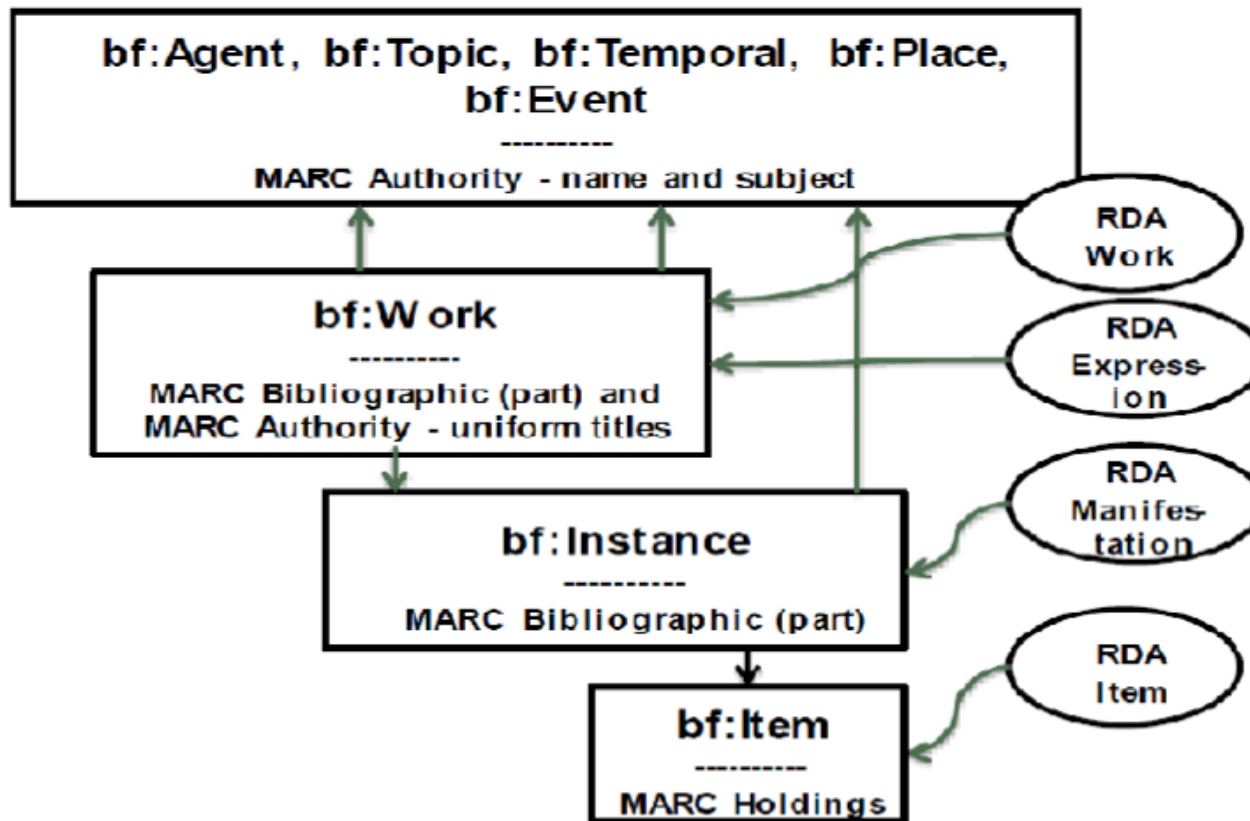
bf:Agent, bf:Topic, bf:Temporal, bf:Place, bf:Event
----------
MARC Authority - name and subject

RDA Work

bf:Work
----------
MARC Bibliographic (part) and MARC Authority - uniform titles

RDA Expression

RDA Manifestation

bf:Instance
----------
MARC Bibliographic (part)

RDA Item

bf:Item
----------
MARC Holdings